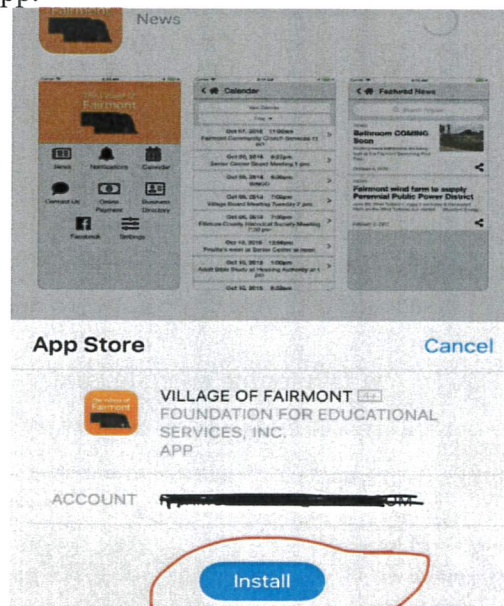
app:

News

Fairmont

News Notifications Calendar

Contact Us Online Payment Business Directory

Facebook Settings

Calendar

Featured News

Bathroom COMING Soon

Fairmont wind farm to supply Perennial Public Power District

App Store

Cancel

VILLAGE OF FAIRMONT

FOUNDATION FOR EDUCATIONAL SERVICES, INC.

APP

ACCOUNT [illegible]

Install